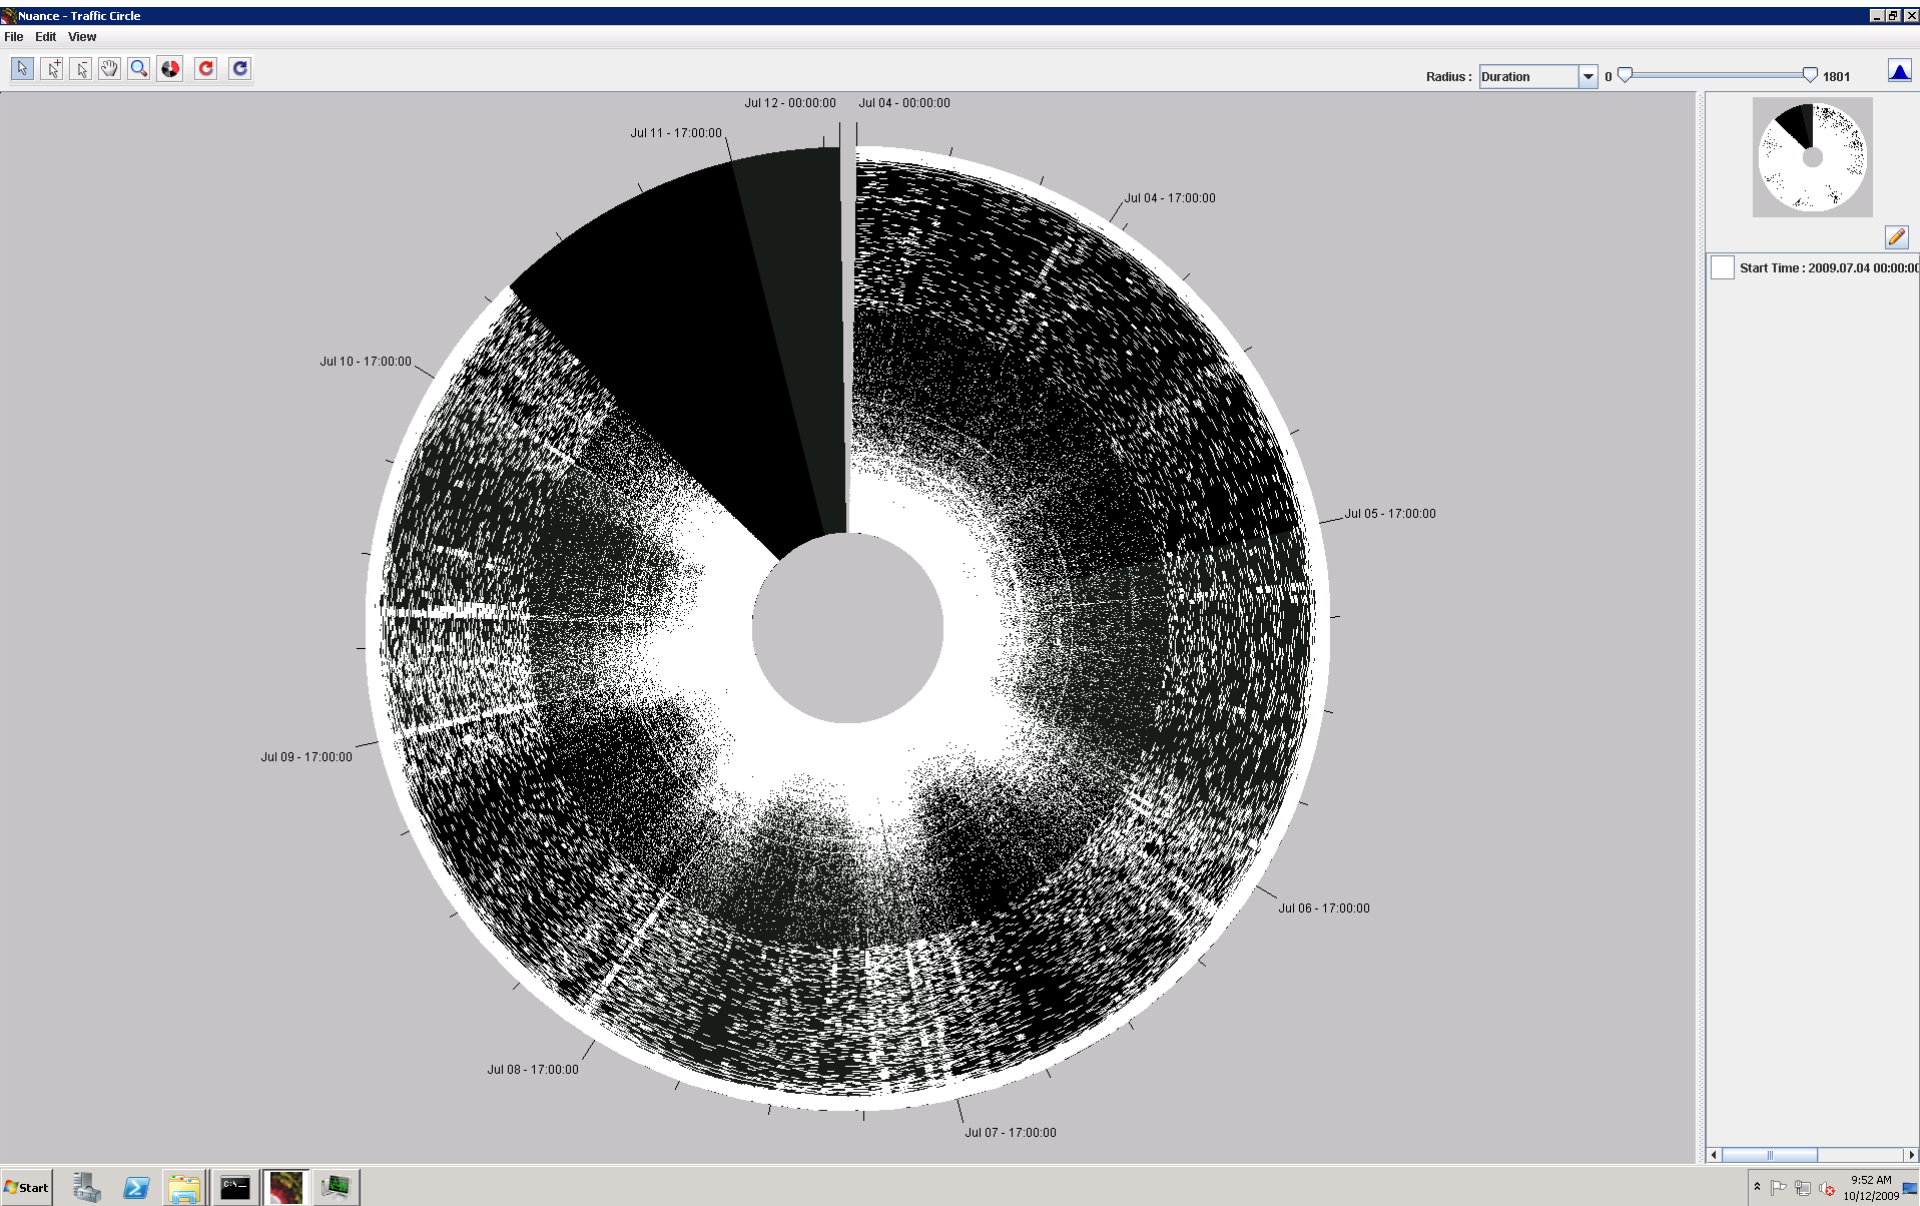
Nuance - Traffic Circle

File Edit View

Radius : Duration 0 1801

Jul 12 - 00:00:00
Jul 04 - 00:00:00
Jul 11 - 17:00:00
Jul 04 - 17:00:00
Jul 10 - 17:00:00
Jul 05 - 17:00:00
Jul 09 - 17:00:00
Jul 06 - 17:00:00
Jul 08 - 17:00:00
Jul 07 - 17:00:00

Start Time : 2009.07.04 00:00:00

Start

9:52 AM
10/12/2009